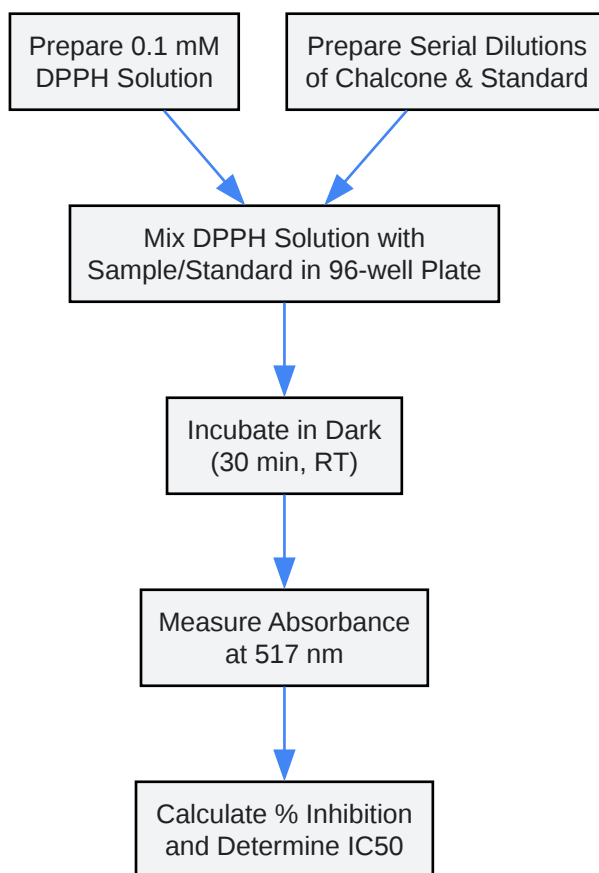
Prepare 0.1 mM DPPH Solution

Prepare Serial Dilutions of Chalcone & Standard

Mix DPPH Solution with Sample/Standard in 96-well Plate

Incubate in Dark (30 min, RT)

Measure Absorbance at 517 nm

Calculate % Inhibition and Determine IC50